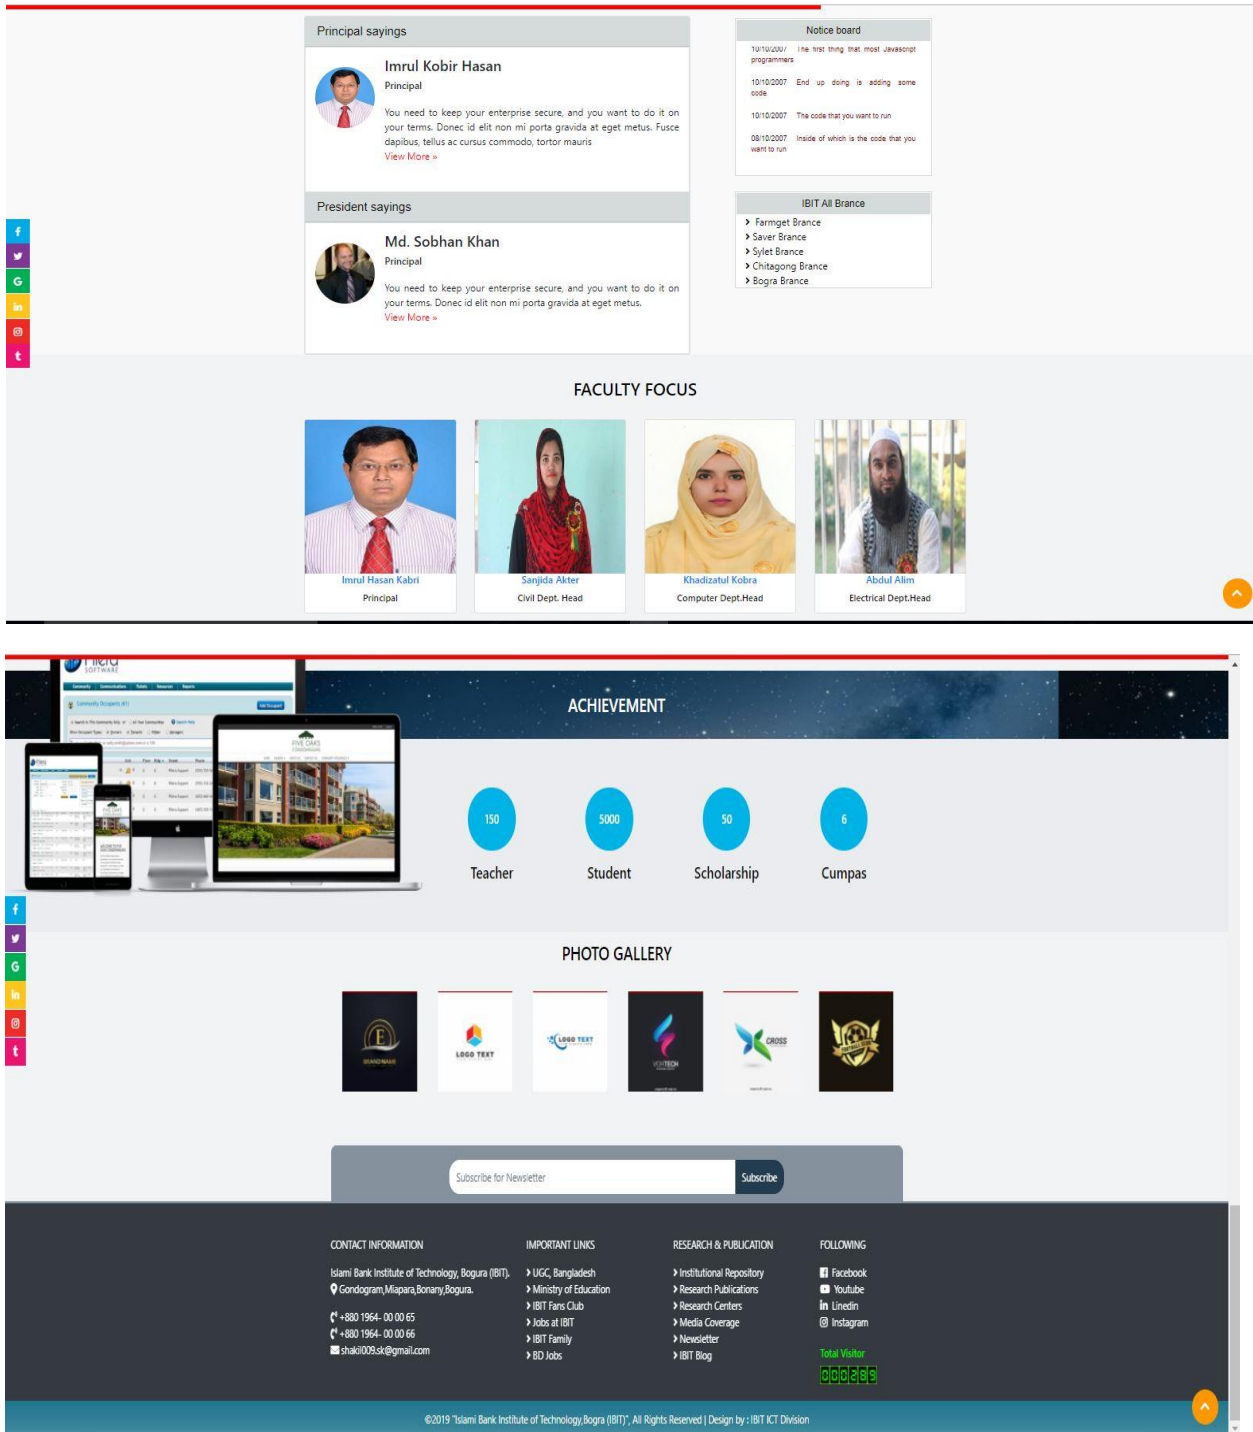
Principal sayings

Imrul Kobir Hasan
Principal
You need to keep your enterprise secure, and you want to do it on your terms. Donec id elit non mi porta gravida at eget metus. Fusce dapibus, tellus ac cursus commodo, tortor mauris
View More »

President sayings

Md. Sobhan Khan
Principal
You need to keep your enterprise secure, and you want to do it on your terms. Donec id elit non mi porta gravida at eget metus.
View More »

Notice board
10/10/2007 The first thing that most Javascript programmers
10/10/2007 End up doing is adding some code
10/10/2007 The code that you want to run
08/10/2007 Inside of which is the code that you want to run

IBIT All Brance
Farmget Brance
Saver Brance
Sylet Brance
Chitagong Brance
Bogra Brance

FACULTY FOCUS

Imrul Hasan Kabri
Principal
Sanjida Akter
Civil Dept. Head
Khadizatul Kobra
Computer Dept.Head
Abdul Alim
Electrical Dept.Head

ACHIEVEMENT

150
Teacher
5000
Student
50
Scholarship
6
Cumpas

PHOTO GALLERY

LOGO TEXT
LOGO TEXT
CROSS

Subscribe for Newsletter
Subscribe

CONTACT INFORMATION
Islami Bank Institute of Technology, Bogura (IBIT).
Gondogram,Miapara,Bonany,Bogura.
+880 1964- 00 00 65
+880 1964- 00 00 66
shakil009.sk@gmail.com

IMPORTANT LINKS
UGC, Bangladesh
Ministry of Education
IBIT Fans Club
Jobs at IBIT
IBIT Family
BD Jobs

RESEARCH & PUBLICATION
Institutional Repository
Research Publications
Research Centers
Media Coverage
Newsletter
IBIT Blog

FOLLOWING
Facebook
Youtube
Linedin
Instagram
Total Visitor
000289

©2019 "Islami Bank Institute of Technology,Bogra (IBIT)", All Rights Reserved | Design by : IBIT ICT Division